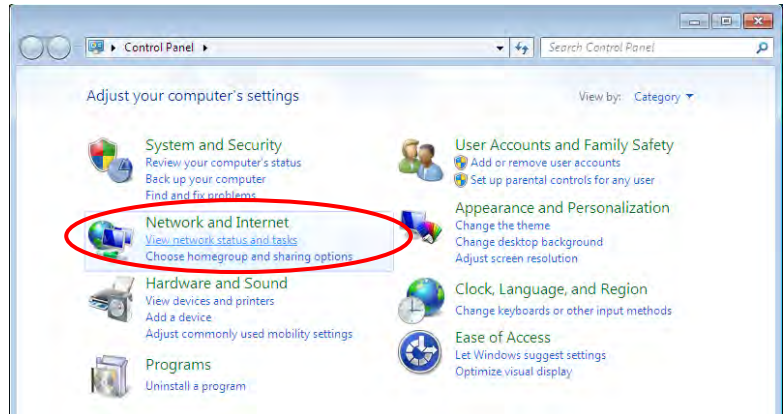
Control Panel ▸

Search Control Panel

Adjust your computer's settings

View by: Category

System and Security
Review your computer's status
Back up your computer
Find and fix problems

Network and Internet
View network status and tasks
Choose homegroup and sharing options

Hardware and Sound
View devices and printers
Add a device
Adjust commonly used mobility settings

Programs
Uninstall a program

User Accounts and Family Safety
Add or remove user accounts
Set up parental controls for any user

Appearance and Personalization
Change the theme
Change desktop background
Adjust screen resolution

Clock, Language, and Region
Change keyboards or other input methods

Ease of Access
Let Windows suggest settings
Optimize visual display